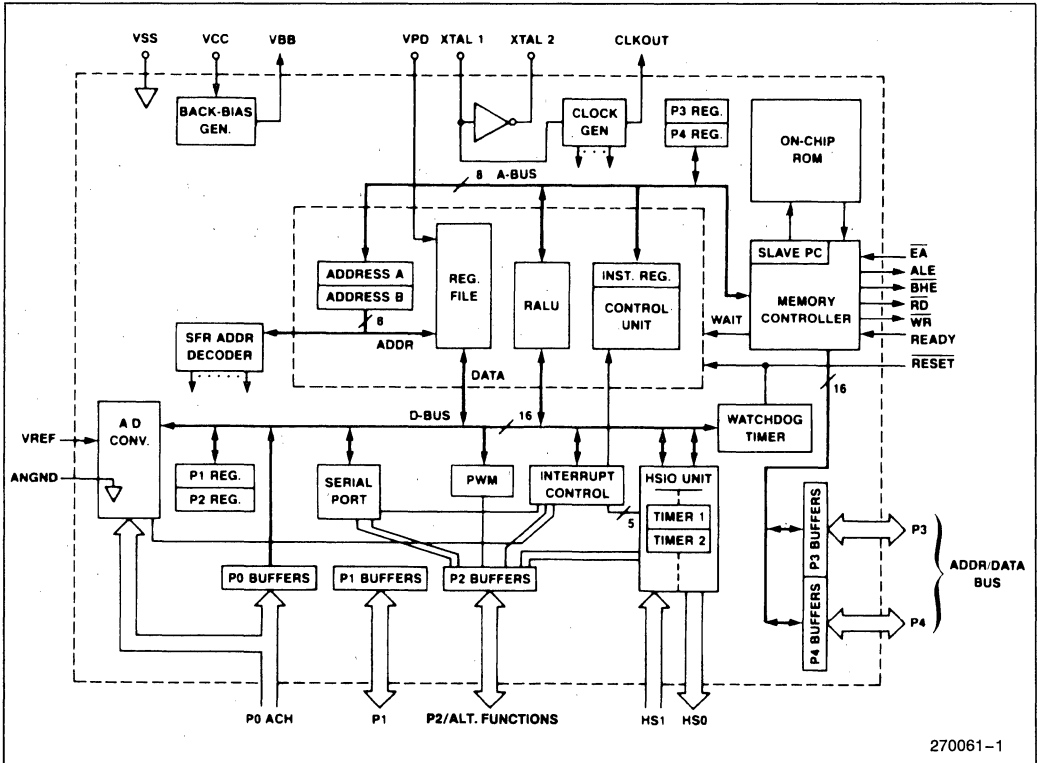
VSS VCC VBB VPD XTAL 1 XTAL 2 CLKOUT

BACK-BIAS GEN.

CLOCK GEN

P3 REG.
P4 REG.

ON-CHIP ROM

8 A-BUS

ADDRESS A
ADDRESS B

8

REG. FILE

RALU

INST. REG.
CONTROL UNIT

SLAVE PC

MEMORY CONTROLLER

$\overline{EA}$
ALE
$\overline{BHE}$
$\overline{RD}$
$\overline{WR}$
READY
$\overline{RESET}$

WAIT

SFR ADDR DECODER

ADDR

DATA

D-BUS 16

16

A D CONV.

VREF
ANGND

P1 REG.
P2 REG.

SERIAL PORT

PWM

INTERRUPT CONTROL

HSIO UNIT
TIMER 1
TIMER 2

5

WATCHDOG TIMER

P3 BUFFERS
P4 BUFFERS

P3
P4

ADDR/DATA BUS

P0 BUFFERS
P1 BUFFERS
P2 BUFFERS

P0 ACH
P1
P2/ALT. FUNCTIONS
HS1
HS0

270061–1